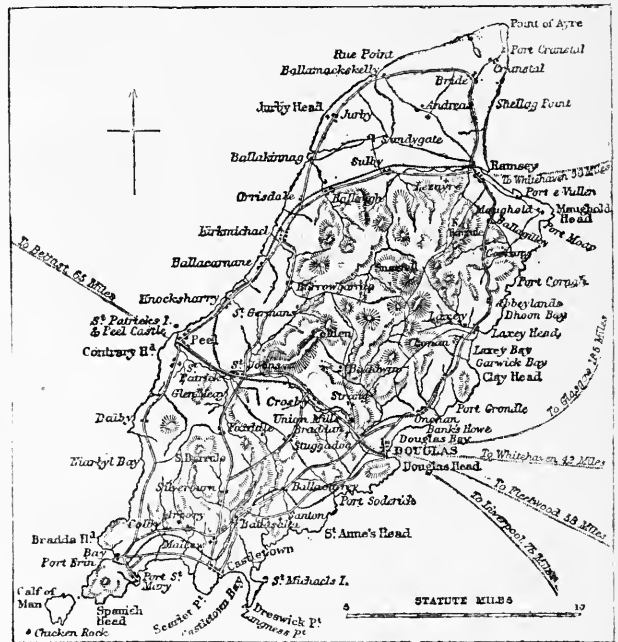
Point of Ayre
Port Cranstal
Cranstal
Rue Point
Ballamackskelly
Bride
Andreas
Shellag Point
Jurby Head
Jurby
Sandygate
Ballakinnag
Sulby
Ramsey
To Whitehaven 33 Miles
Lezayre
Port e Vullen
Orrisdale
Ballaugh
Maughold
Maughold Head
Port Mooar
Kirkmichael
Snaefell
Port Cornah
To Belfast 65 Miles
Ballacarnane
Abbeylands
Dhoon Bay
Knocksharry
Barrowgarrow
St Germans
Laxey
Laxey Head
St Patricks I. & Peel Castle
Glen
Laxey Bay
Peel
Garwick Bay
Contrary Hd.
St Johns
Lonan
Clay Head
To Glasgow 135 Miles
St Patrick
Glen Meay
Baldwyn
Strang
Port Groudle
Dalby
Crosby
Onchan
Union Mills
Banks Howe
Foxdale
Braddan
Douglas Bay
DOUGLAS
Niarbyl Bay
S. Barrule
Stuggadoo
Douglas Head
To Whitehaven 42 Miles
Silverdale
Ballasalla
To Fleetwood 53 Miles
Port Soderick
Colby
Santon
Bradda Hd.
St Anne's Head
To Liverpool 75 Miles
Bay
Port Erin
Castletown
Calf of Man
Port St Mary
St Michaels I.
Spanish Head
Scarlet Pt.
Castletown Bay
Dreswick Pt.
Langness pt
Chicken Rock
STATUTE MILES
5
10